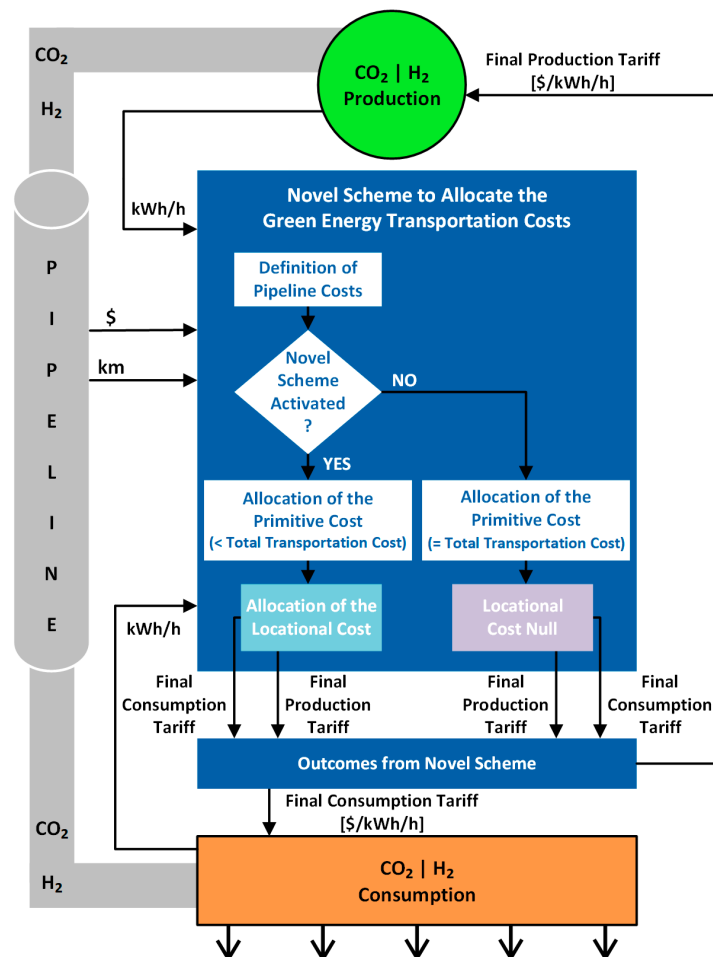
$CO_2$

$H_2$

$CO_2$ | $H_2$ Production

Final Production Tariff [$/kWh/h]

kWh/h

P I P E L I N E

Novel Scheme to Allocate the Green Energy Transportation Costs

Definition of Pipeline Costs

$

km

Novel Scheme Activated ?

NO

YES

Allocation of the Primitive Cost (< Total Transportation Cost)

Allocation of the Primitive Cost (= Total Transportation Cost)

kWh/h

Allocation of the Locational Cost

Locational Cost Null

Final Consumption Tariff

Final Production Tariff

Final Production Tariff

Final Consumption Tariff

Outcomes from Novel Scheme

Final Consumption Tariff [$/kWh/h]

$CO_2$

$H_2$

$CO_2$ | $H_2$ Consumption